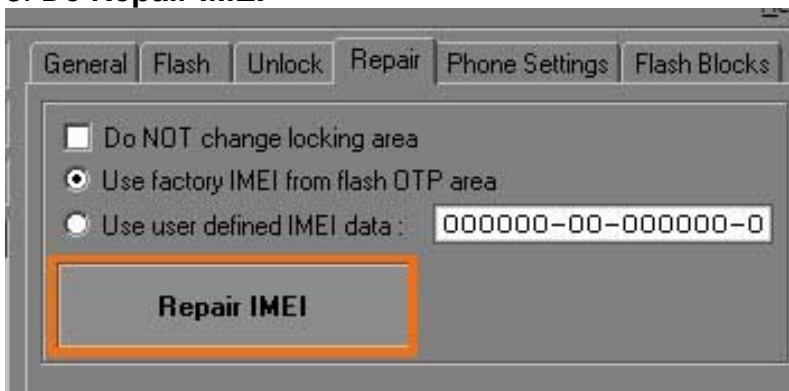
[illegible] Do Repair IMEI

General | Flash | Unlock | Repair | Phone Settings | Flash Blocks

Do NOT change locking area
Use factory IMEI from flash OTP area
Use user defined IMEI data : 000000-00-000000-0

Repair IMEI